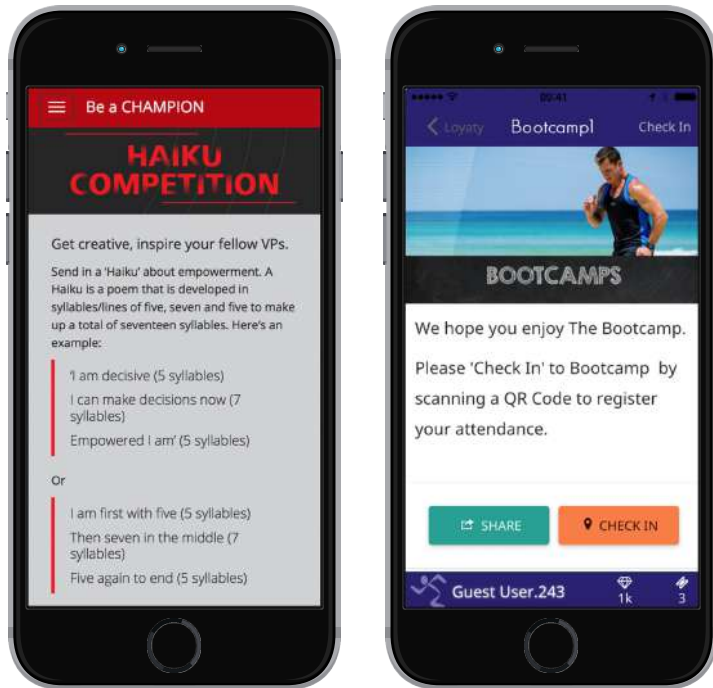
Be a CHAMPION

HAIKU COMPETITION

Get creative, inspire your fellow VPs.

Send in a 'Haiku' about empowerment. A Haiku is a poem that is developed in syllables/lines of five, seven and five to make up a total of seventeen syllables. Here's an example:

'I am decisive (5 syllables)

I can make decisions now (7 syllables)

Empowered I am' (5 syllables)

Or

I am first with five (5 syllables)

Then seven in the middle (7 syllables)

Five again to end (5 syllables)

●●●●● 09:41

< Loyalty Bootcamp1 Check In

BOOTCAMPS

We hope you enjoy The Bootcamp.

Please 'Check In' to Bootcamp by scanning a QR Code to register your attendance.

SHARE

CHECK IN

Guest User.243 1k 3